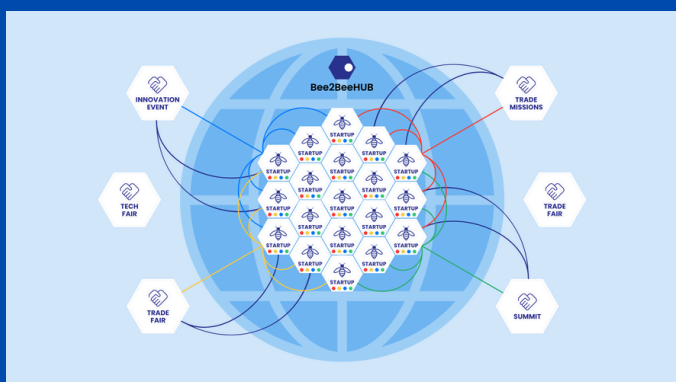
Bee2BeeHUB

INNOVATION EVENT

TRADE MISSIONS

TECH FAIR

TRADE FAIR

TRADE FAIR

SUMMIT

STARTUP
STARTUP
STARTUP
STARTUP
STARTUP
STARTUP
STARTUP
STARTUP
STARTUP
STARTUP
STARTUP
STARTUP
STARTUP
STARTUP
STARTUP
STARTUP
STARTUP
STARTUP
STARTUP